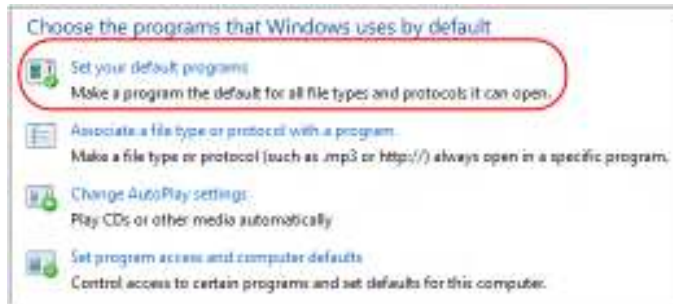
Choose the programs that Windows uses by default

Set your default programs
Make a program the default for all file types and protocols it can open.

Associate a file type or protocol with a program
Make a file type or protocol (such as .mp3 or http://) always open in a specific program.

Change AutoPlay settings
Play CDs or other media automatically

Set program access and computer defaults
Control access to certain programs and set defaults for this computer.